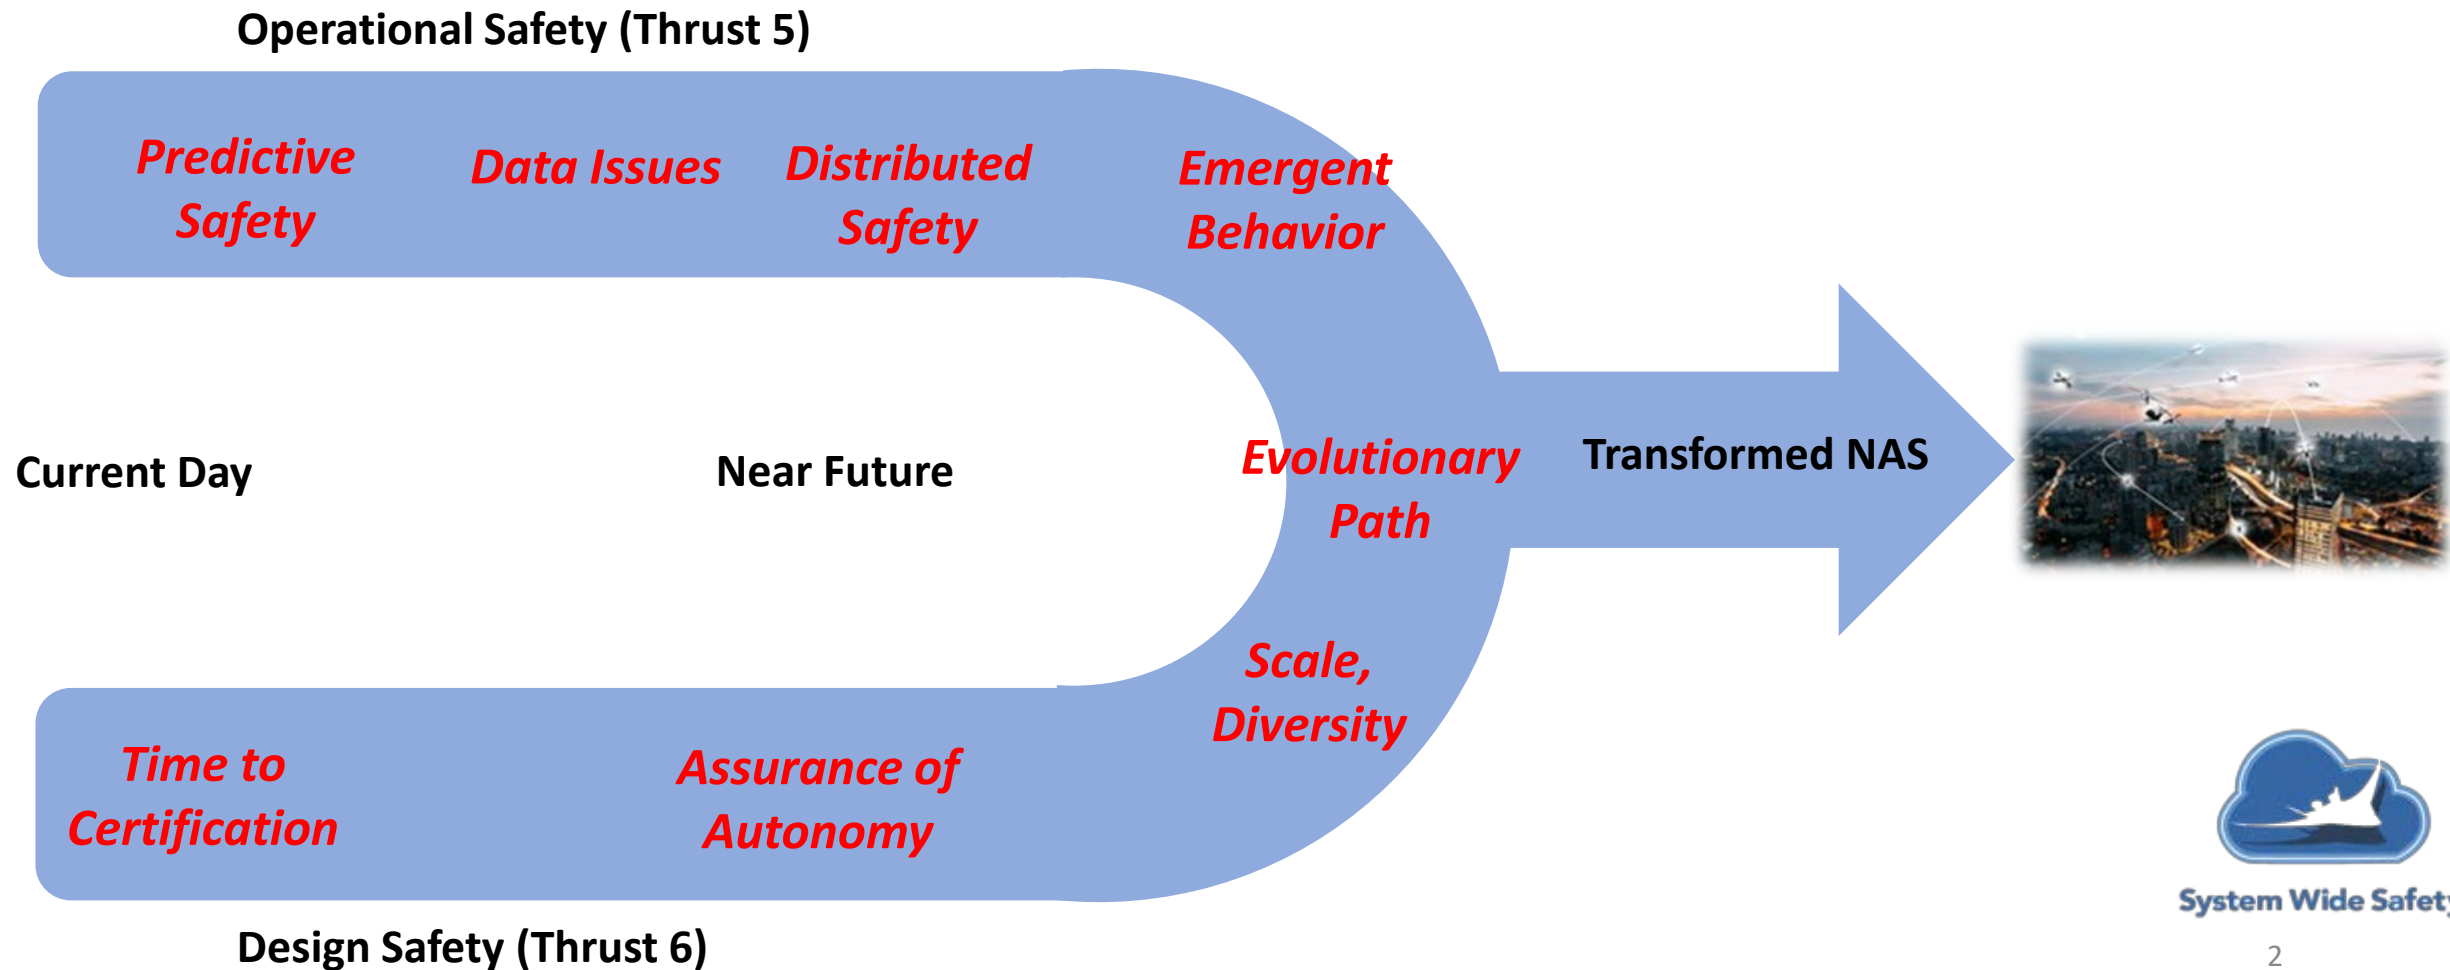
Operational Safety (Thrust 5)

Predictive Safety

Data Issues

Distributed Safety

Emergent Behavior

Current Day

Near Future

Evolutionary Path

Transformed NAS

Scale, Diversity

Time to Certification

Assurance of Autonomy

Design Safety (Thrust 6)

System Wide Safet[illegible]

2